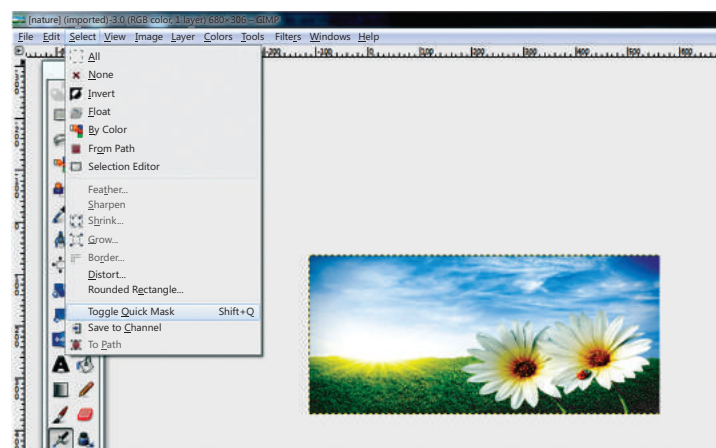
[nature] (imported)-3.0 (RGB color, 1 layer) 680×306 – GIMP

File Edit Select View Image Layer Colors Tools Filters Windows Help

All
None
Invert
Float
By Color
From Path
Selection Editor
Feather...
Sharpen
Shrink...
Grow...
Border...
Distort...
Rounded Rectangle...
Toggle Quick Mask Shift+Q
Save to Channel
To Path